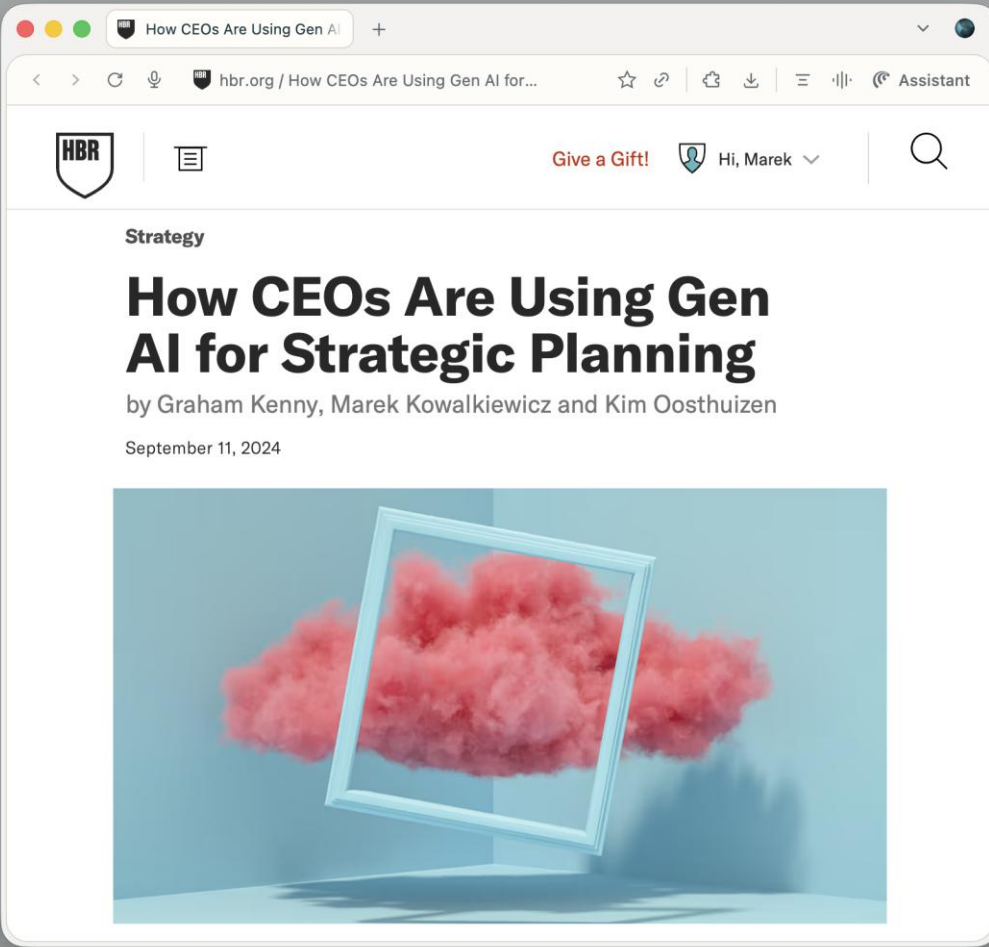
How CEOs Are Using Gen AI

hbr.org / How CEOs Are Using Gen AI for...

Assistant

HBR

Give a Gift!

Hi, Marek

Strategy

How CEOs Are Using Gen AI for Strategic Planning

by Graham Kenny, Marek Kowalkiewicz and Kim Oosthuizen

September 11, 2024